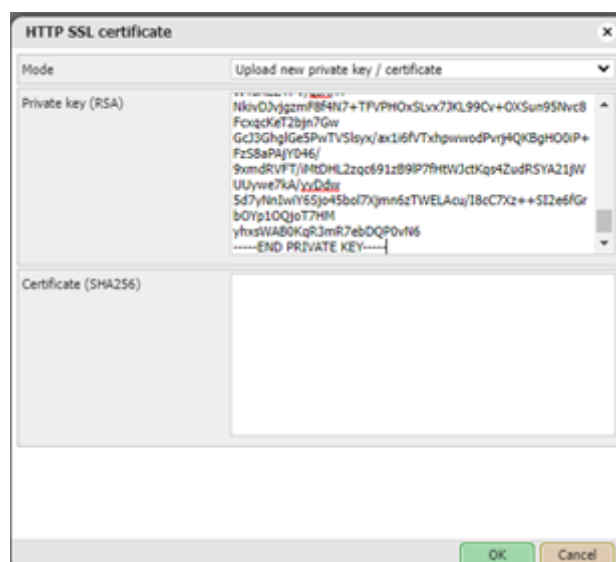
HTTP SSL certificate

×

Mode

Upload new private key / certificate

Private key (RSA)

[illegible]
NkivDJvjgzmF8f4N7+TFVPHOxSLvx73KL99Cv+0XSun95Nvc8
FcxqcKeT2bjn7Gw
GcJ3GhglGe5PwTVSlsyx/ax1i6fVTxhpwwodPvrjHQKBgHO0iP+
FzS8aPAJY046/
9xmdRVFT/iMtDHL2zqc691zB9lP7fHtWJctKqs4ZudRSYA21jW
UUywe7kA/yvDdw
5d7yNn1wiY65jo45bol7Xjmn6zTWELAcu/I8cC7Xz++SI2e6fGr
bOYp1OQjoT7HM
yhxsWAB0KqR3mR7ebDQP0vN6
-----END PRIVATE KEY-----

Certificate (SHA256)

OK

Cancel